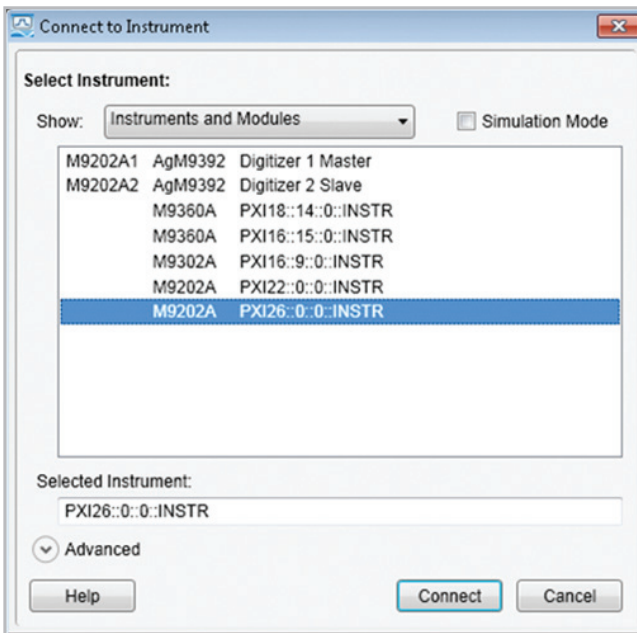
Connect to Instrument

Select Instrument:

Show: Instruments and Modules

Simulation Mode

| | | |
|---|---|---|
| M9202A1 | AgM9392 | Digitizer 1 Master |
| M9202A2 | AgM9392 | Digitizer 2 Slave |
| | M9360A | PXI18::14::0::INSTR |
| | M9360A | PXI16::15::0::INSTR |
| | M9302A | PXI16::9::0::INSTR |
| | M9202A | PXI22::0::0::INSTR |
| | M9202A | PXI26::0::0::INSTR |

Selected Instrument:

PXI26::0::0::INSTR

Advanced

Help

Connect

Cancel